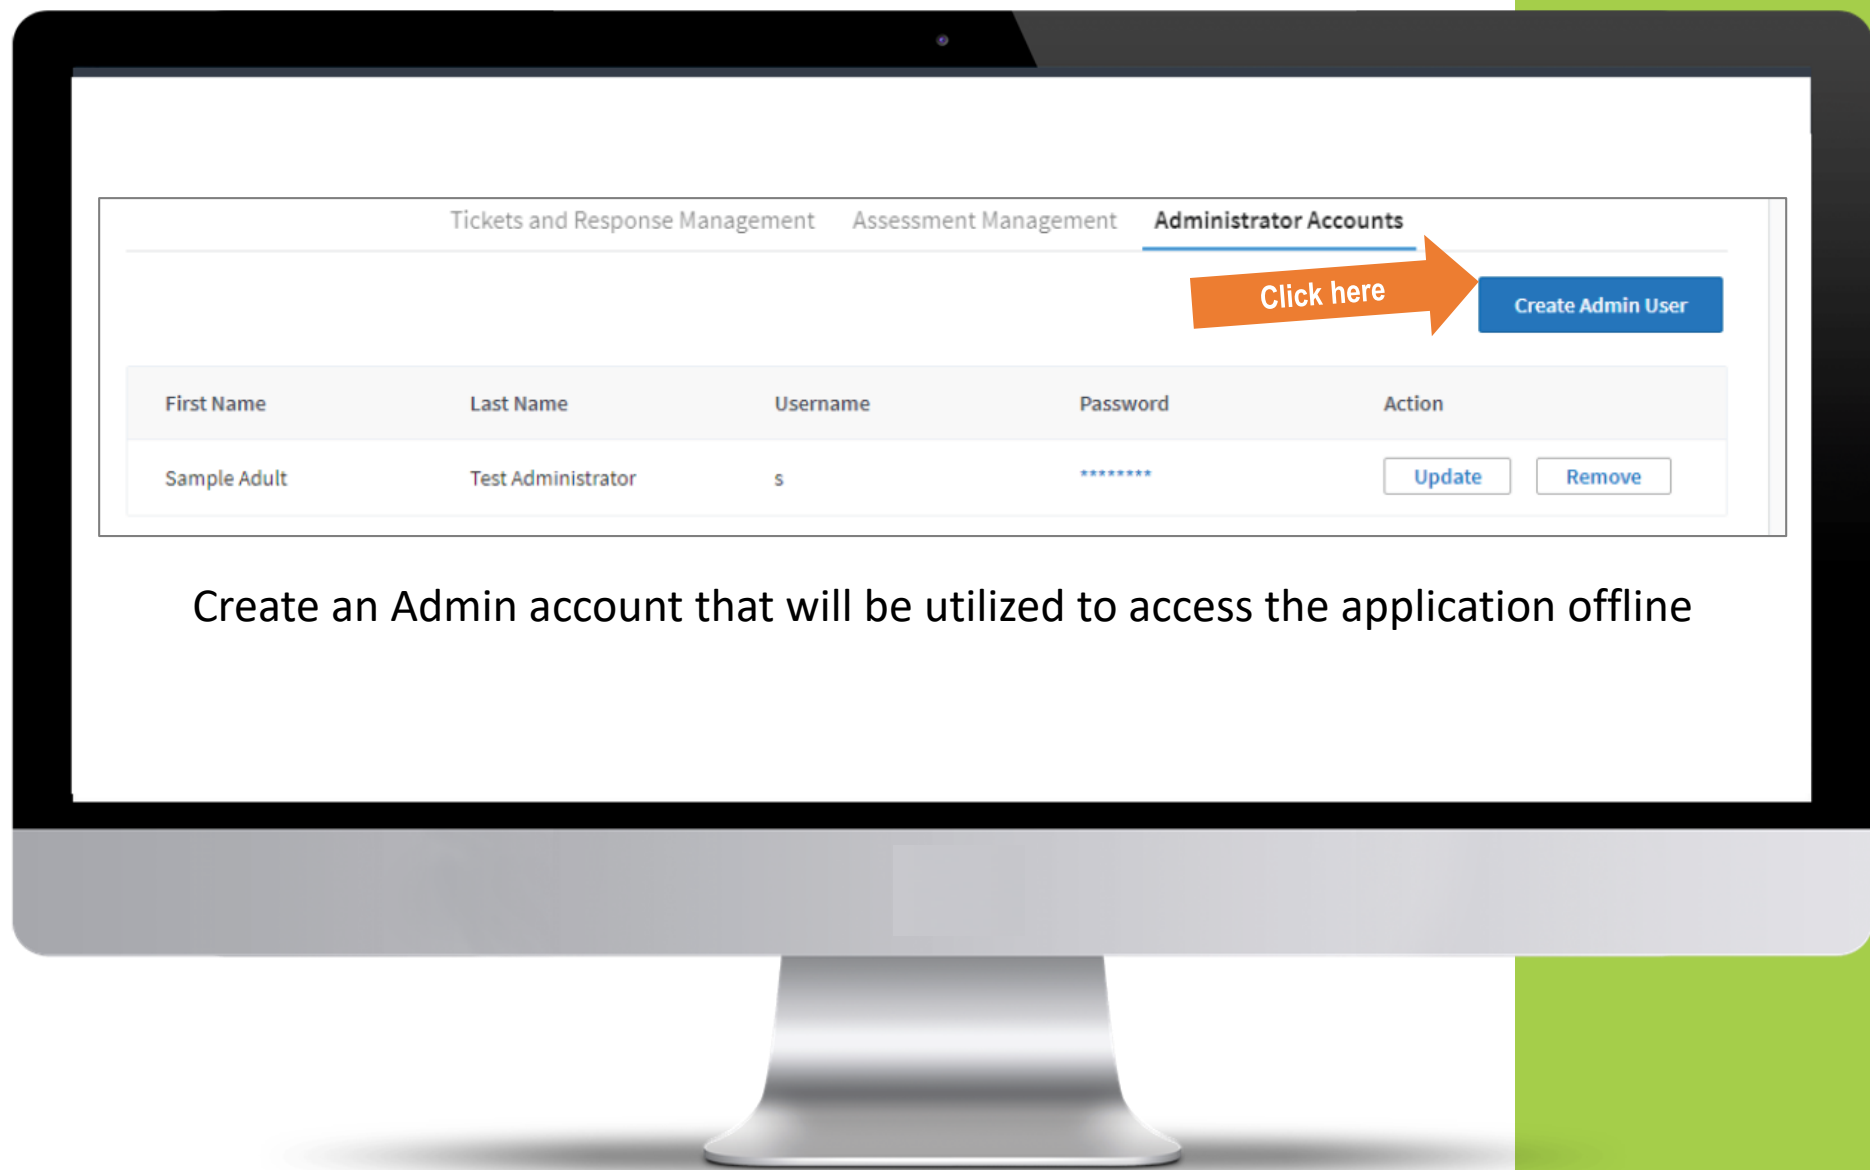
Tickets and Response Management Assessment Management Administrator Accounts

Click here

Create Admin User

| First Name | Last Name | Username | Password | Action |
|---|---|---|---|---|
| Sample Adult | Test Administrator | s | ******** | Update Remove |

Create an Admin account that will be utilized to access the application offline